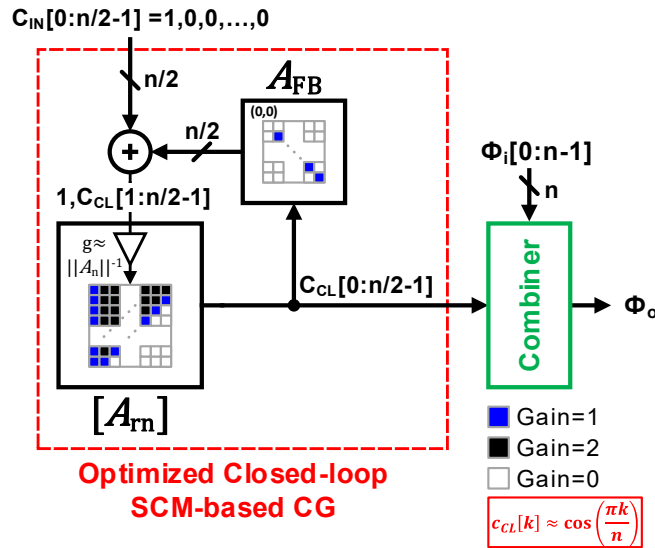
$C_{IN}[0:n/2-1]$ =1,0,0,…,0

n/2

$A_{FB}$

(0,0)

n/2

$\Phi_i[0:n-1]$

n

1,$C_{CL}[1:n/2-1]$

g≈ $||A_n||^{-1}$

$C_{CL}[0:n/2-1]$

Combiner

$\Phi_o$

$[A_{rn}]$

Gain=1

Gain=2

Gain=0

Optimized Closed-loop SCM-based CG

$c_{CL}[k] \approx \cos\left(\frac{\pi k}{n}\right)$